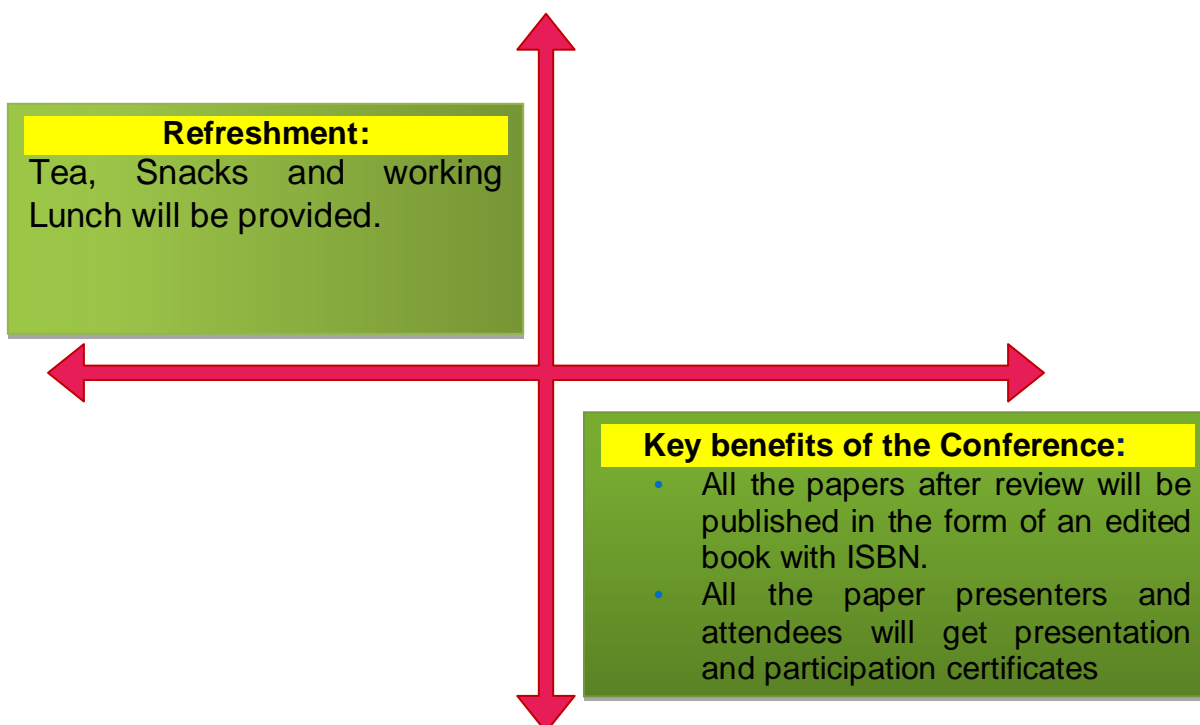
Refreshment:

Tea, Snacks and working Lunch will be provided.

Key benefits of the Conference:

- All the papers after review will be published in the form of an edited book with ISBN.
- All the paper presenters and attendees will get presentation and participation certificates